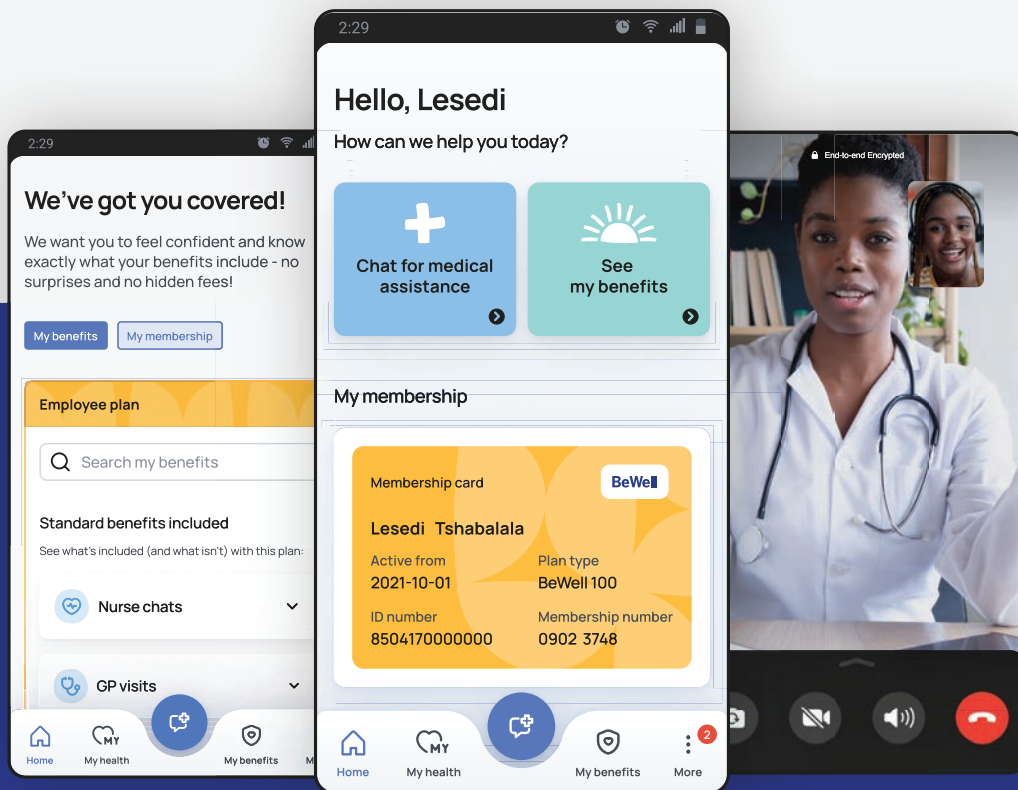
2:29

We've got you covered!

We want you to feel confident and know exactly what your benefits include - no surprises and no hidden fees!

My benefits
My membership

Employee plan

Search my benefits

Standard benefits included

See what's included (and what isn't) with this plan:

Nurse chats

GP visits

Home
MY
My health
My benefits
M

2:29

Hello, Lesedi

How can we help you today?

Chat for medical assistance

See my benefits

My membership

Membership card

BeWell

Lesedi Tshabalala

Active from
2021-10-01

Plan type
BeWell 100

ID number
8504170000000

Membership number
0902 3748

Home
MY
My health
My benefits
2
More

End-to-end Encrypted